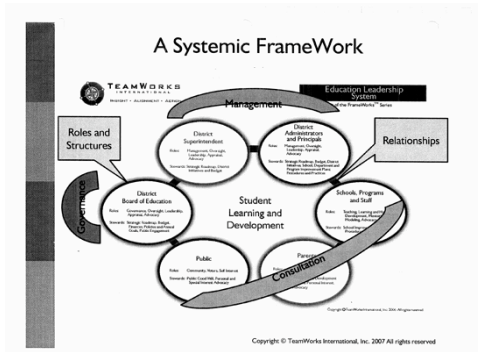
A Systemic FrameWork

TEAMWORKS INTERNATIONAL

INSIGHT • ALIGNMENT • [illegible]

Management

Education Leadership System

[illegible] of the FrameWorks™ Series

Roles and Structures

Relationships

District Superintendent

Roles: Management, Oversight, Leadership, Appraisal, Advocacy

Stewards: Strategic Roadmap, District Initiatives and Budget

District Administrators and Principals

Roles: Management, Oversight, Leadership, Appraisal, Advocacy

Stewards: Strategic Roadmap, Budget, District Initiatives, School, Department and Program Improvement Plans, Procedures and Practices

Governance

District Board of Education

Roles: Governance, Oversight, Leadership, Appraisal, Advocacy

Stewards: Strategic Roadmap, Budget, Finances, Policies and Annual Goals, Public Engagement

Student Learning and Development

Schools, Programs and Staff

Roles: Teaching, Learning and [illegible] Development, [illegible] Modeling, Advocacy

Stewards: School Improvement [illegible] Procedures

Public

Roles: Community, Voters, Self Interest

Stewards: Public Good Will, Personal and Special Interest Advocacy

Parents

Roles: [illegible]

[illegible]

Consultation

Copyright © TeamWorks International, Inc. 2006 All rights reserved

Copyright © TeamWorks International, Inc. 2007 All rights reserved